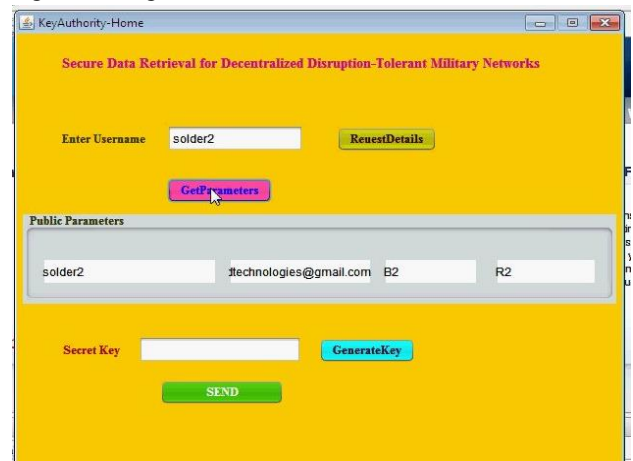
KeyAuthority-Home

Secure Data Retrieval for Decentralized Disruption-Tolerant Military Networks

Enter Username solder2 RenestDetails

GetParameters

Public Parameters

solder2 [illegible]technologies@gmail.com B2 R2

Secret Key GenerateKey

SEND